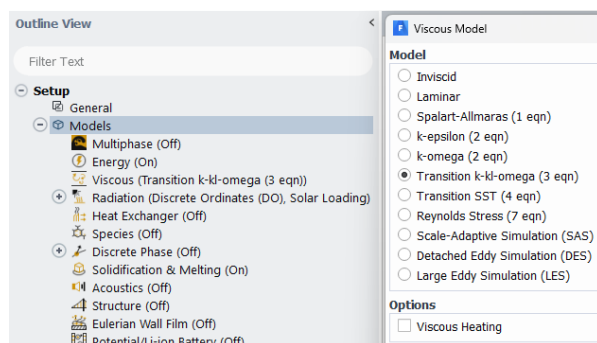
Outline View

Filter Text

Setup
General
Models
Multiphase (Off)
Energy (On)
Viscous (Transition k-kl-omega (3 eqn))
Radiation (Discrete Ordinates (DO), Solar Loading)
Heat Exchanger (Off)
Species (Off)
Discrete Phase (Off)
Solidification & Melting (On)
Acoustics (Off)
Structure (Off)
Eulerian Wall Film (Off)
Potential/Li-ion Battery (Off)

Viscous Model

Model
Inviscid
Laminar
Spalart-Allmaras (1 eqn)
k-epsilon (2 eqn)
k-omega (2 eqn)
Transition k-kl-omega (3 eqn)
Transition SST (4 eqn)
Reynolds Stress (7 eqn)
Scale-Adaptive Simulation (SAS)
Detached Eddy Simulation (DES)
Large Eddy Simulation (LES)

Options
Viscous Heating